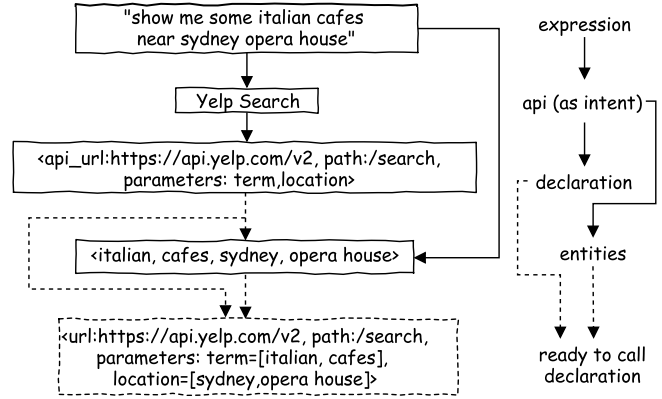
"show me some italian cafes near sydney opera house"

Yelp Search

<api_url:https://api.yelp.com/v2, path:/search, parameters: term,location>

<italian, cafes, sydney, opera house>

<url:https://api.yelp.com/v2, path:/search, parameters: term=[italian, cafes], location=[sydney,opera house]>

expression

api (as intent)

declaration

entities

ready to call declaration